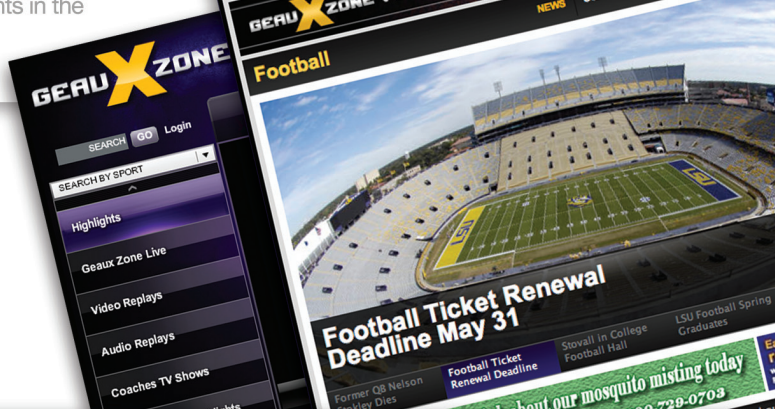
nts in the

GEAU X ZONE

SEARCH GO Login

SEARCH BY SPORT

Highlights

Geaux Zone Live

Video Replays

Audio Replays

Coaches TV Shows

GEAU X ZONE

NEWS

Football

LSU

Football Ticket Renewal Deadline May 31

Former QB Nelson Stokley Dies

Football Ticket Renewal Deadline

Stovall in College Football Hall

LSU Football Spring Graduates

about our mosquito misting today

729-0703